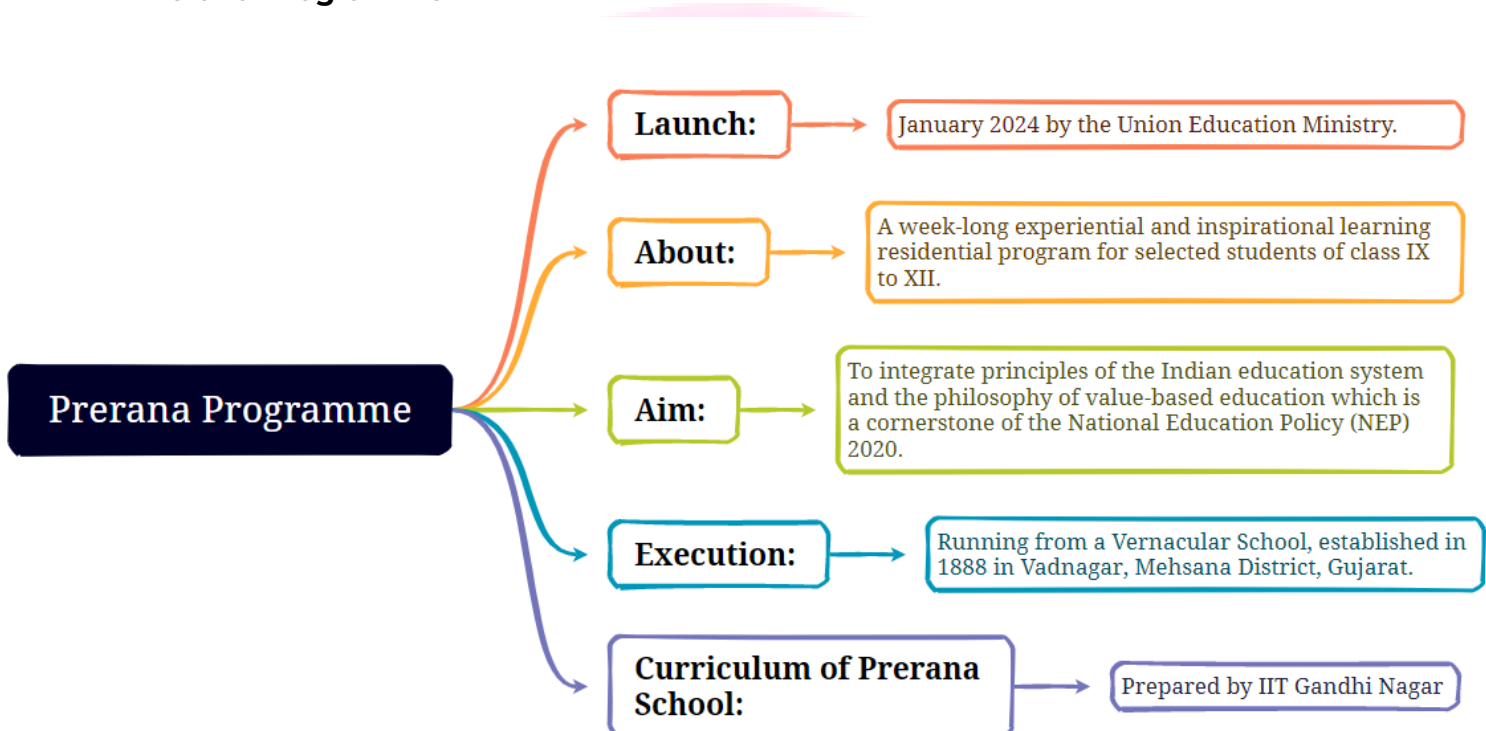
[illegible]

Prerana Programme

Launch:

January 2024 by the Union Education Ministry.

About:

A week-long experiential and inspirational learning residential program for selected students of class IX to XII.

Aim:

To integrate principles of the Indian education system and the philosophy of value-based education which is a cornerstone of the National Education Policy (NEP) 2020.

Execution:

Running from a Vernacular School, established in 1888 in Vadnagar, Mehsana District, Gujarat.

Curriculum of Prerana School:

Prepared by IIT Gandhi Nagar